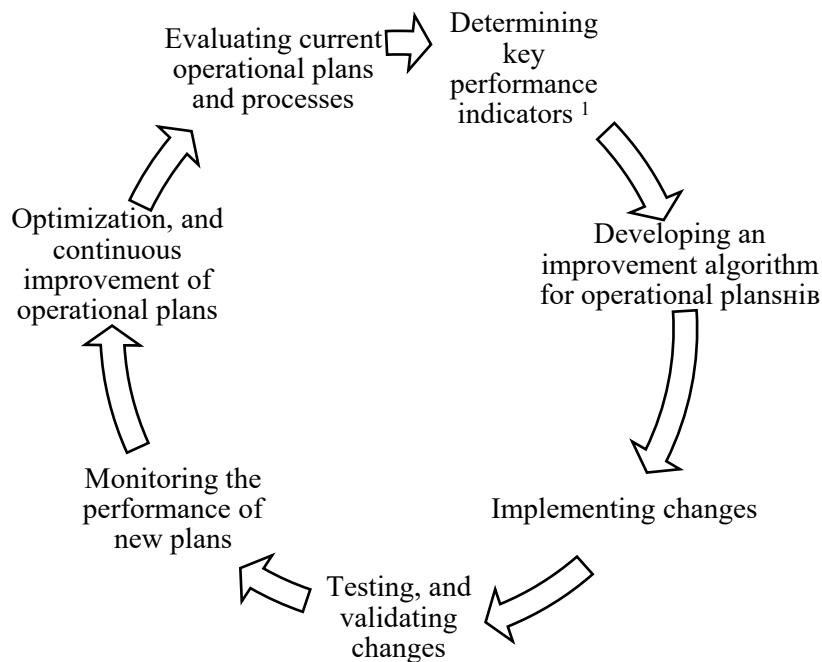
Evaluating current operational plans and processes

Determining key performance indicators $^1$

Developing an improvement algorithm for operational plansнв

Implementing changes

Testing, and validating changes

Monitoring the performance of new plans

Optimization, and continuous improvement of operational plans